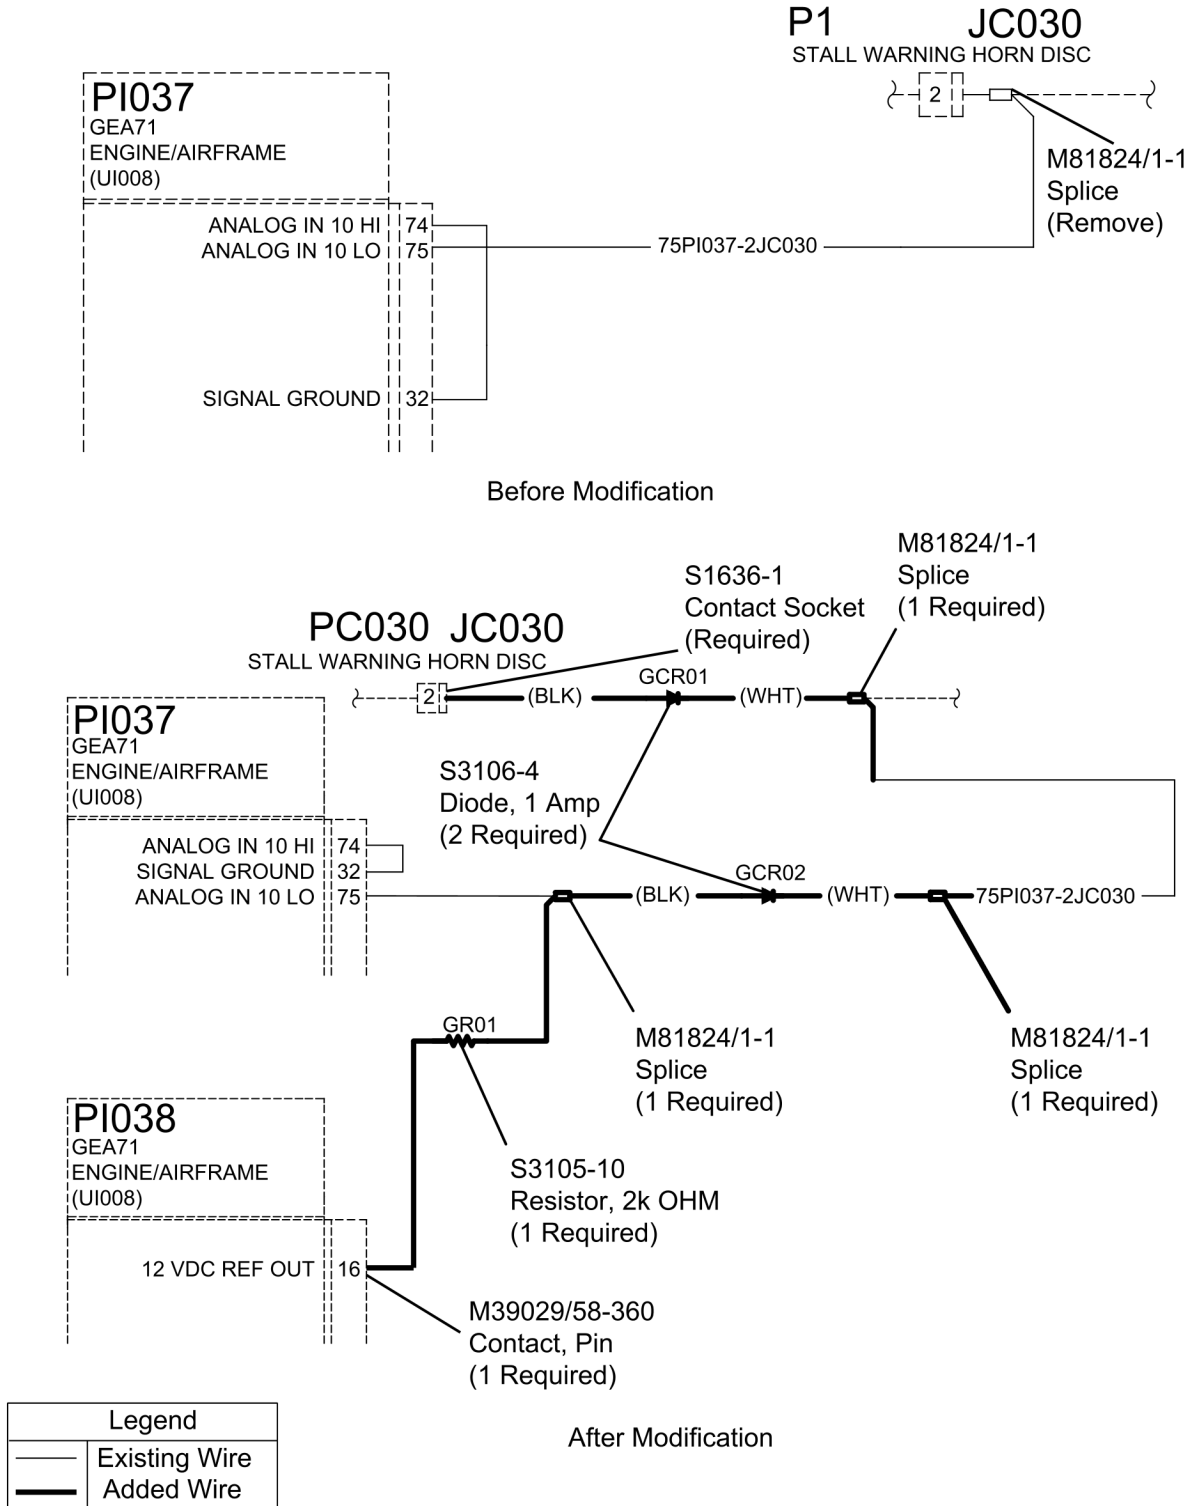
P1 JC030
STALL WARNING HORN DISC

2

PI037
GEA71
ENGINE/AIRFRAME
(UI008)

ANALOG IN 10 HI 74
ANALOG IN 10 LO 75

SIGNAL GROUND 32

75PI037-2JC030

M81824/1-1
Splice
(Remove)

Before Modification

PC030 JC030
STALL WARNING HORN DISC

2

S1636-1
Contact Socket
(Required)

M81824/1-1
Splice
(1 Required)

(BLK)
GCR01
(WHT)

PI037
GEA71
ENGINE/AIRFRAME
(UI008)

S3106-4
Diode, 1 Amp
(2 Required)

ANALOG IN 10 HI 74
SIGNAL GROUND 32
ANALOG IN 10 LO 75

(BLK)
GCR02
(WHT)
75PI037-2JC030

GR01

M81824/1-1
Splice
(1 Required)

M81824/1-1
Splice
(1 Required)

PI038
GEA71
ENGINE/AIRFRAME
(UI008)

S3105-10
Resistor, 2k OHM
(1 Required)

12 VDC REF OUT 16

M39029/58-360
Contact, Pin
(1 Required)

| Legend | |
|---|---|
| | Existing Wire |
| | Added Wire |

After Modification